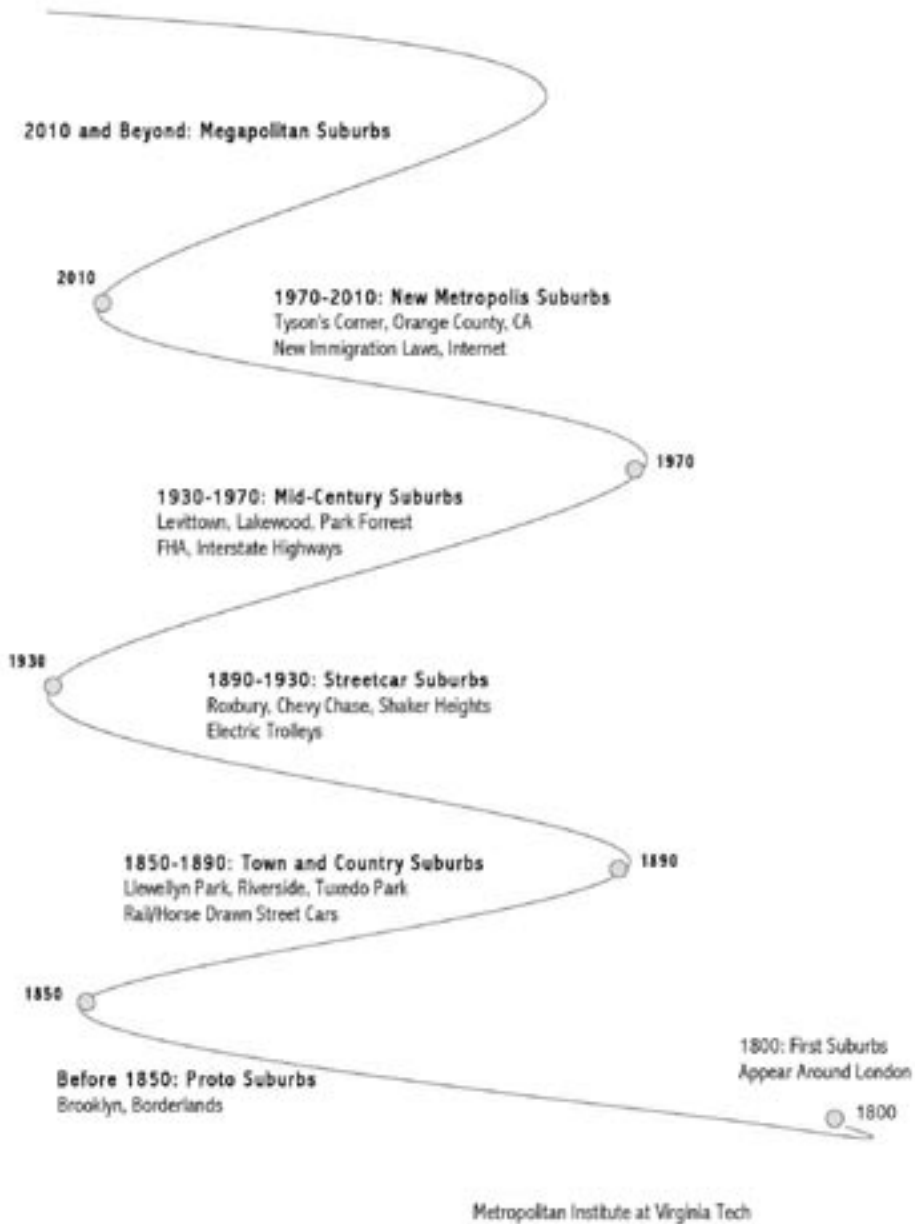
2010 and Beyond: Megapolitan Suburbs

2010

1970-2010: New Metropolis Suburbs
Tyson's Corner, Orange County, CA
New Immigration Laws, Internet

1970

1930-1970: Mid-Century Suburbs
Levittown, Lakewood, Park Forrest
FHA, Interstate Highways

1930

1890-1930: Streetcar Suburbs
Roxbury, Chevy Chase, Shaker Heights
Electric Trolleys

1850-1890: Town and Country Suburbs
Llewellyn Park, Riverside, Tuxedo Park
Rail/Horse Drawn Street Cars

1890

1850

1800: First Suburbs
Appear Around London

Before 1850: Proto Suburbs
Brooklyn, Borderlands

1800

Metropolitan Institute at Virginia Tech